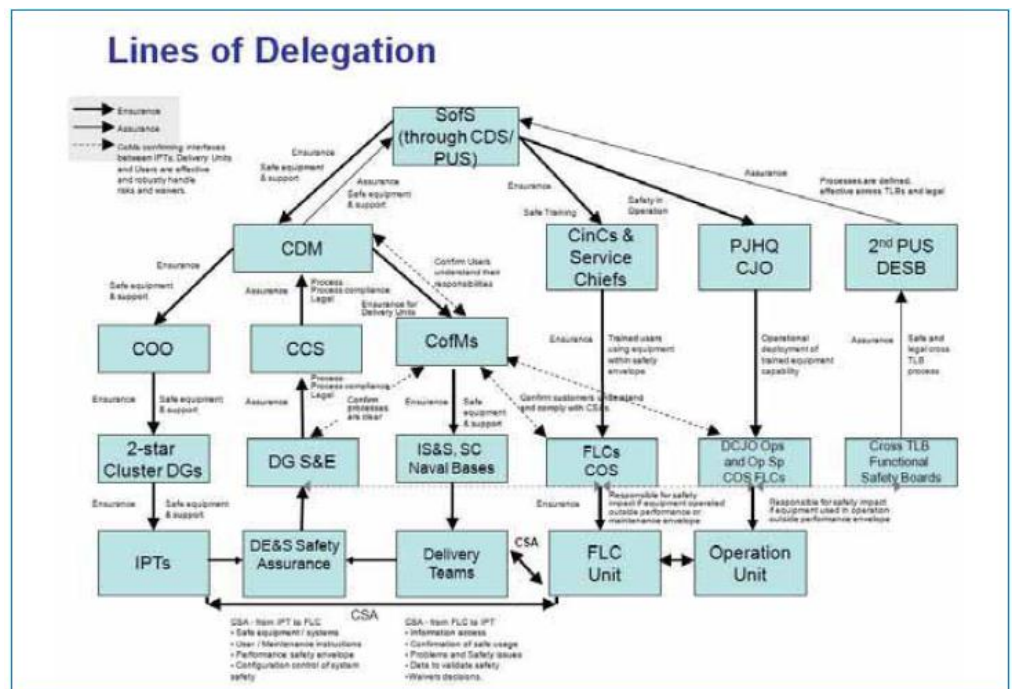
Lines of Delegation

Ensurance
Assurance
CofMs confirming interfaces between IPTs, Delivery Units and Users are effective and robustly handle risks and waivers.

SofS (through CDS/ PUS)

Ensurance
Safe equipment & support
Assurance
Safe equipment & support
Ensurance
Safe Training
Safety in Operation
Assurance
Processes are defined, effective across TLBs and legal

CDM
CinCs & Service Chiefs
PJHQ CJO
2nd PUS DESB

Ensurance
Safe equipment & support
Assurance
Process Process compliance Legal
Confirm Users understand their responsibilities
Ensurance for Delivery Units

COO
CCS
CofMs

Ensurance
Trained users using equipment within safety envelope
Operational deployment of trained equipment capability
Assurance
Safe and legal cross TLB process

Ensurance
Safe equipment & support
Assurance
Process Process compliance Legal
Confirm processes are clear
Ensurance
Safe equipment & support
Confirm customers understand and comply with CSAs

2-star Cluster DGs
DG S&E
IS&S, SC Naval Bases
FLCs COS
DCJO Ops and Op Sp COS FLCs
Cross TLB Functional Safety Boards

Ensurance
Safe equipment & support
Ensurance
Responsible for safety impact if equipment operated outside performance or maintenance envelope
Responsible for safety impact if equipment used in operation outside performance envelope

IPTs
DE&S Safety Assurance
Delivery Teams
CSA
FLC Unit
Operation Unit

CSA

CSA - from IPT to FLC
• Safe equipment / systems
• User / Maintenance instructions
• Performance safety envelope
• Configuration control of system safety

CSA - from FLC to IPT
• Information access
• Confirmation of safe usage
• Problems and Safety issues
• Data to validate safety
• Waivers decisions.